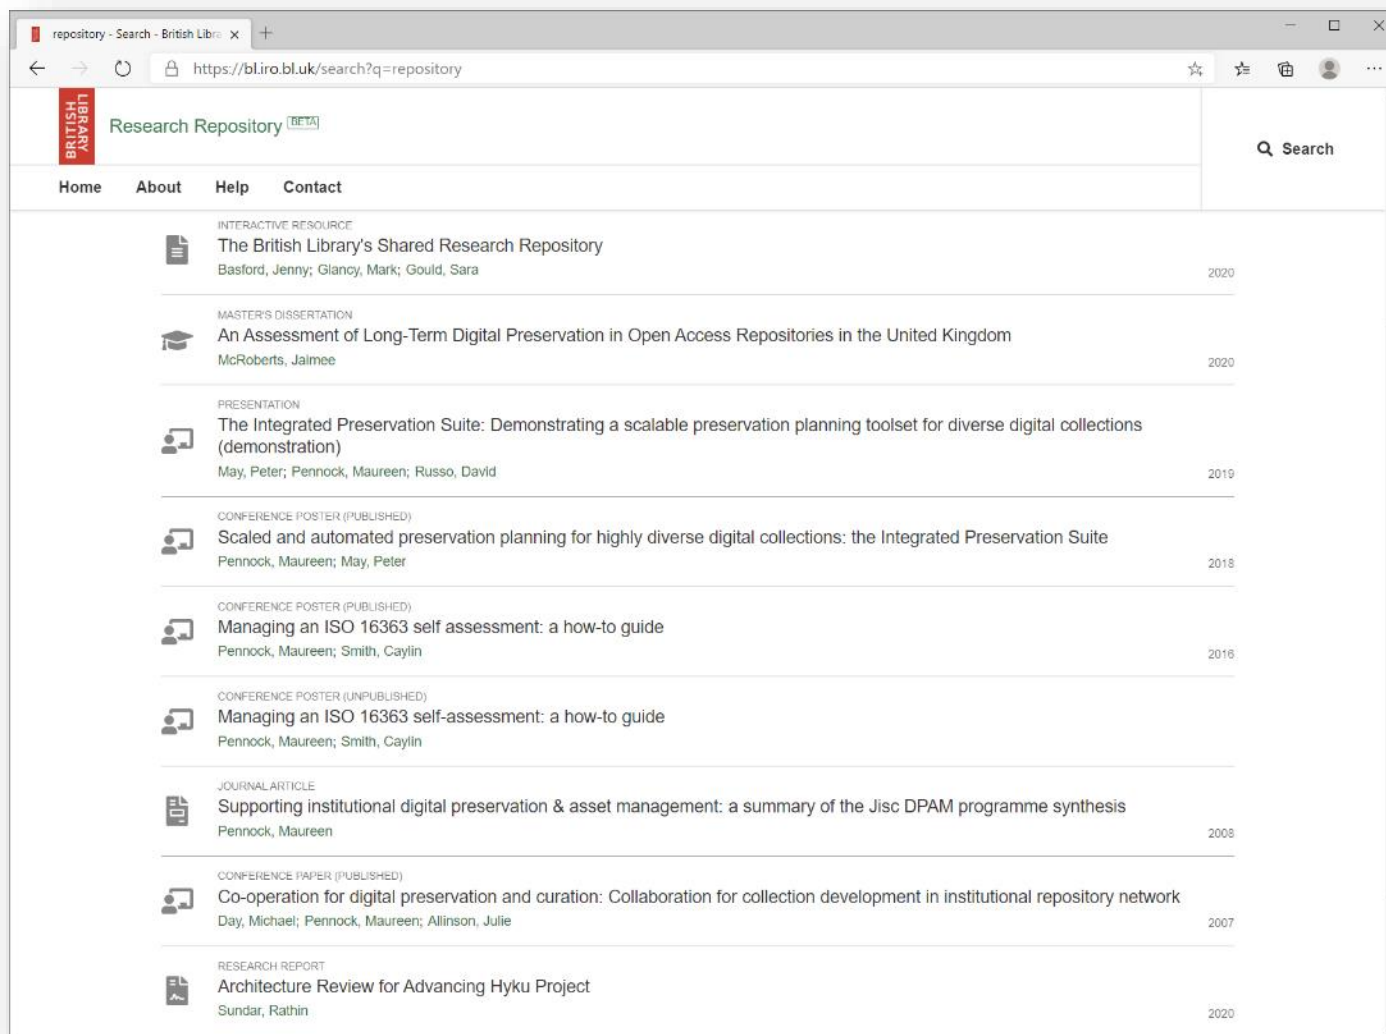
repository - Search - British Libra ×

https://bl.iro.bl.uk/search?q=repository

BRITISH LIBRARY

Research Repository BETA

Search

Home About Help Contact

INTERACTIVE RESOURCE
The British Library's Shared Research Repository
Basford, Jenny; Glancy, Mark; Gould, Sara
2020

MASTER'S DISSERTATION
An Assessment of Long-Term Digital Preservation in Open Access Repositories in the United Kingdom
McRoberts, Jaimee
2020

PRESENTATION
The Integrated Preservation Suite: Demonstrating a scalable preservation planning toolset for diverse digital collections (demonstration)
May, Peter; Pennock, Maureen; Russo, David
2019

CONFERENCE POSTER (PUBLISHED)
Scaled and automated preservation planning for highly diverse digital collections: the Integrated Preservation Suite
Pennock, Maureen; May, Peter
2018

CONFERENCE POSTER (PUBLISHED)
Managing an ISO 16363 self assessment: a how-to guide
Pennock, Maureen; Smith, Caylin
2016

CONFERENCE POSTER (UNPUBLISHED)
Managing an ISO 16363 self-assessment: a how-to guide
Pennock, Maureen; Smith, Caylin

JOURNAL ARTICLE
Supporting institutional digital preservation & asset management: a summary of the Jisc DPAM programme synthesis
Pennock, Maureen
2008

CONFERENCE PAPER (PUBLISHED)
Co-operation for digital preservation and curation: Collaboration for collection development in institutional repository network
Day, Michael; Pennock, Maureen; Allinson, Julie
2007

RESEARCH REPORT
Architecture Review for Advancing Hyku Project
Sundar, Rathin
2020